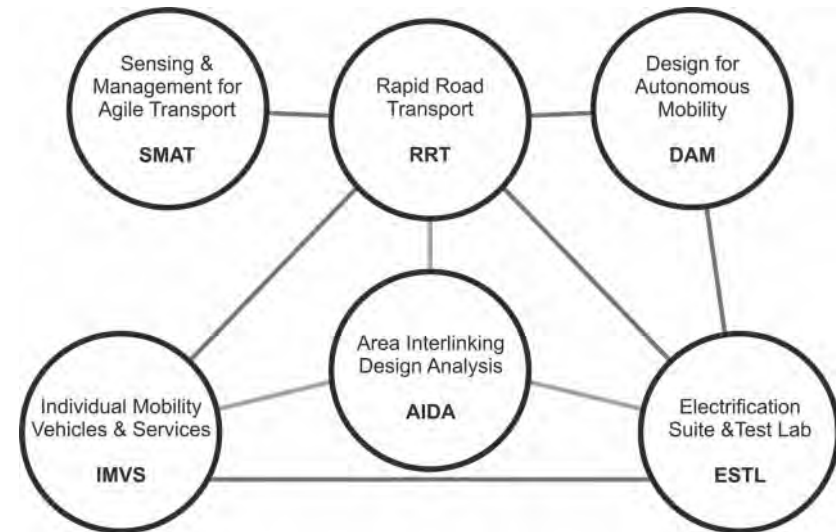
Sensing & Management for Agile Transport

SMAT

Rapid Road Transport

RRT

Design for Autonomous Mobility

DAM

Area Interlinking Design Analysis

AIDA

Individual Mobility Vehicles & Services

IMVS

Electrification Suite &Test Lab

ESTL